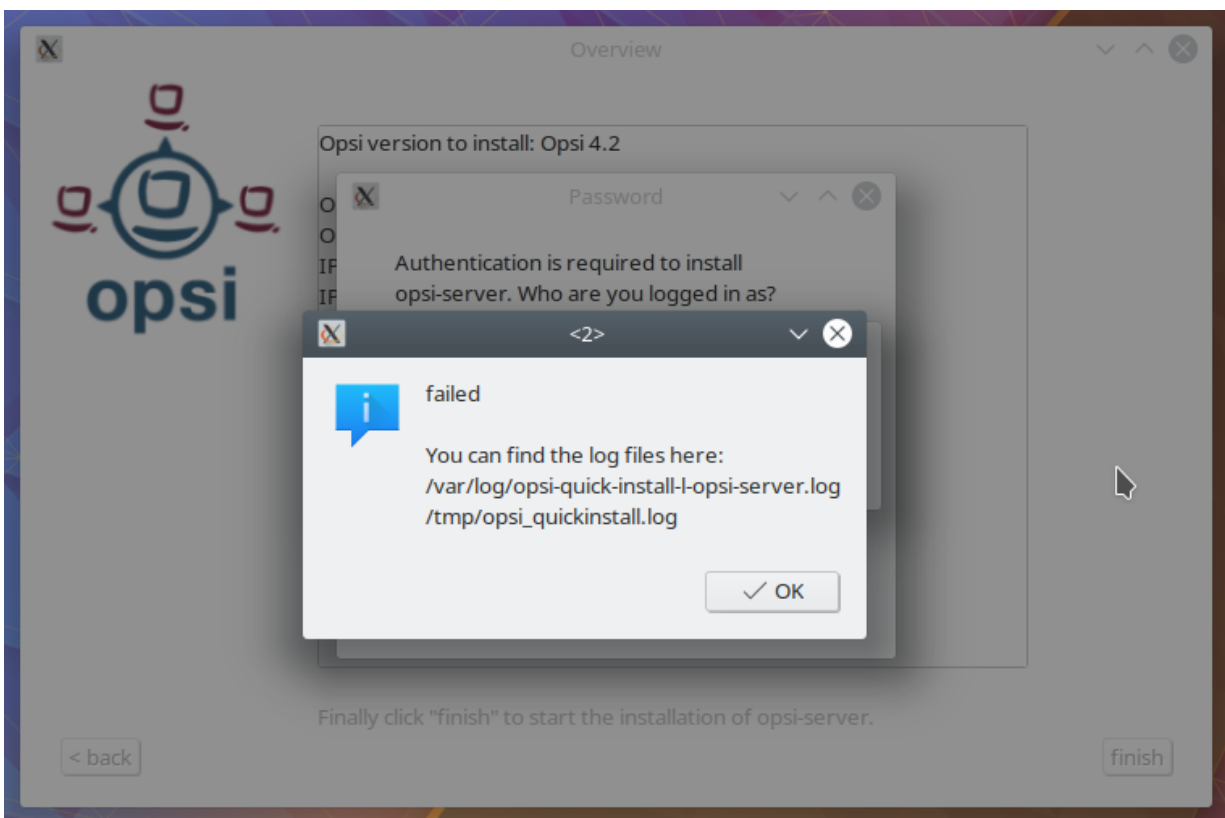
Overview

opsi

Opsi version to install: Opsi 4.2

O
O
IF
IF

Password

Authentication is required to install opsi-server. Who are you logged in as?

<2>

failed

You can find the log files here:
/var/log/opsi-quick-install-l-opsi-server.log
/tmp/opsi_quickinstall.log

✓ OK

Finally click "finish" to start the installation of opsi-server.

< back

finish